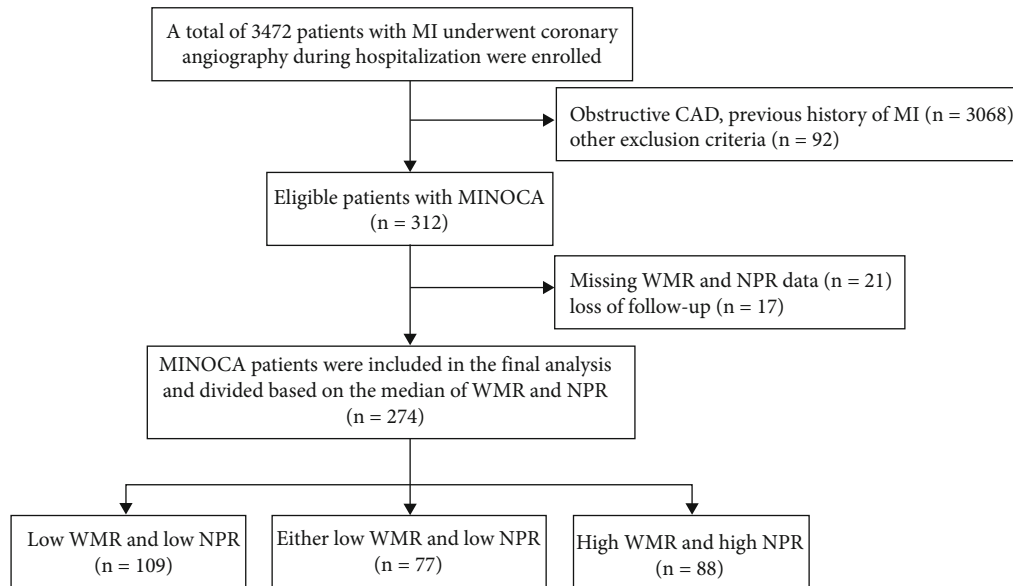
A total of 3472 patients with MI underwent coronary angiography during hospitalization were enrolled

Obstructive CAD, previous history of MI (n = 3068) other exclusion criteria (n = 92)

Eligible patients with MINOCA (n = 312)

Missing WMR and NPR data (n = 21) loss of follow-up (n = 17)

MINOCA patients were included in the final analysis and divided based on the median of WMR and NPR (n = 274)

Low WMR and low NPR (n = 109)

Either low WMR and low NPR (n = 77)

High WMR and high NPR (n = 88)